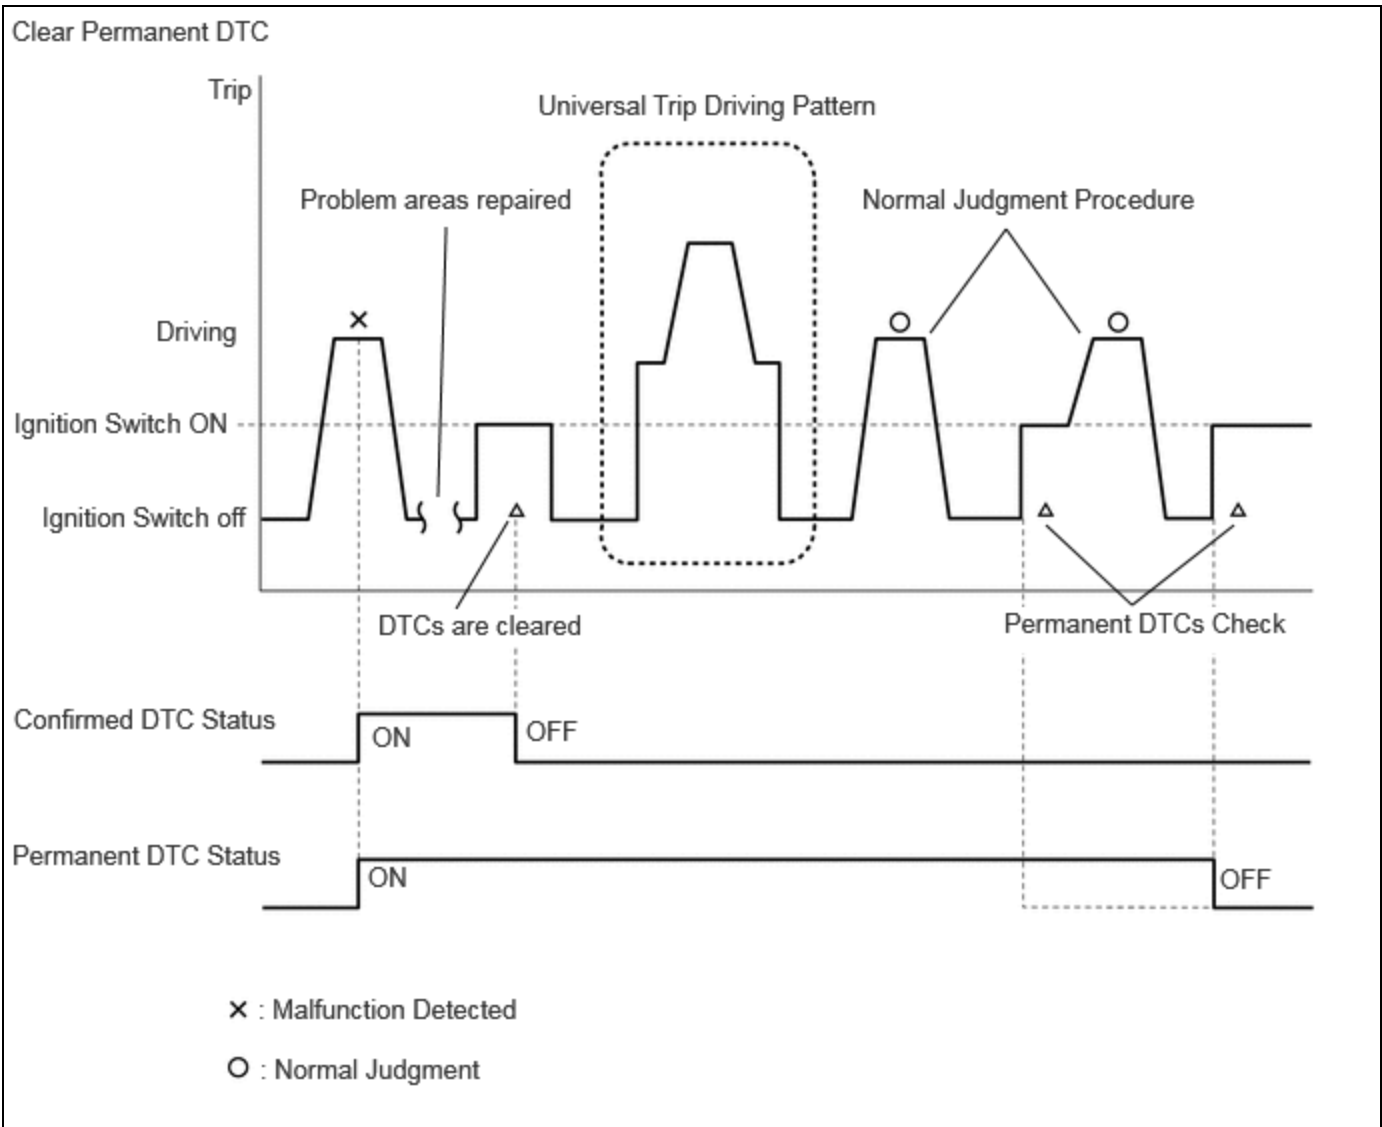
Clear Permanent DTC

Trip

Universal Trip Driving Pattern

Problem areas repaired

Normal Judgment Procedure

Driving

Ignition Switch ON

Ignition Switch off

DTCs are cleared

Permanent DTCs Check

Confirmed DTC Status

ON

OFF

Permanent DTC Status

ON

OFF

× : Malfunction Detected

O : Normal Judgment